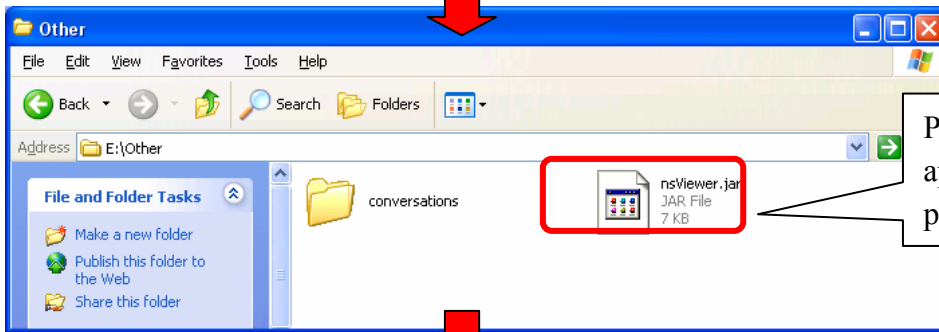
Other

File Edit View Favorites Tools Help

Back Search Folders

Address E:\Other

File and Folder Tasks

Make a new folder

Publish this folder to the Web

Share this folder

conversations

nsViewer.jar
JAR File
7 KB

P
a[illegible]
p